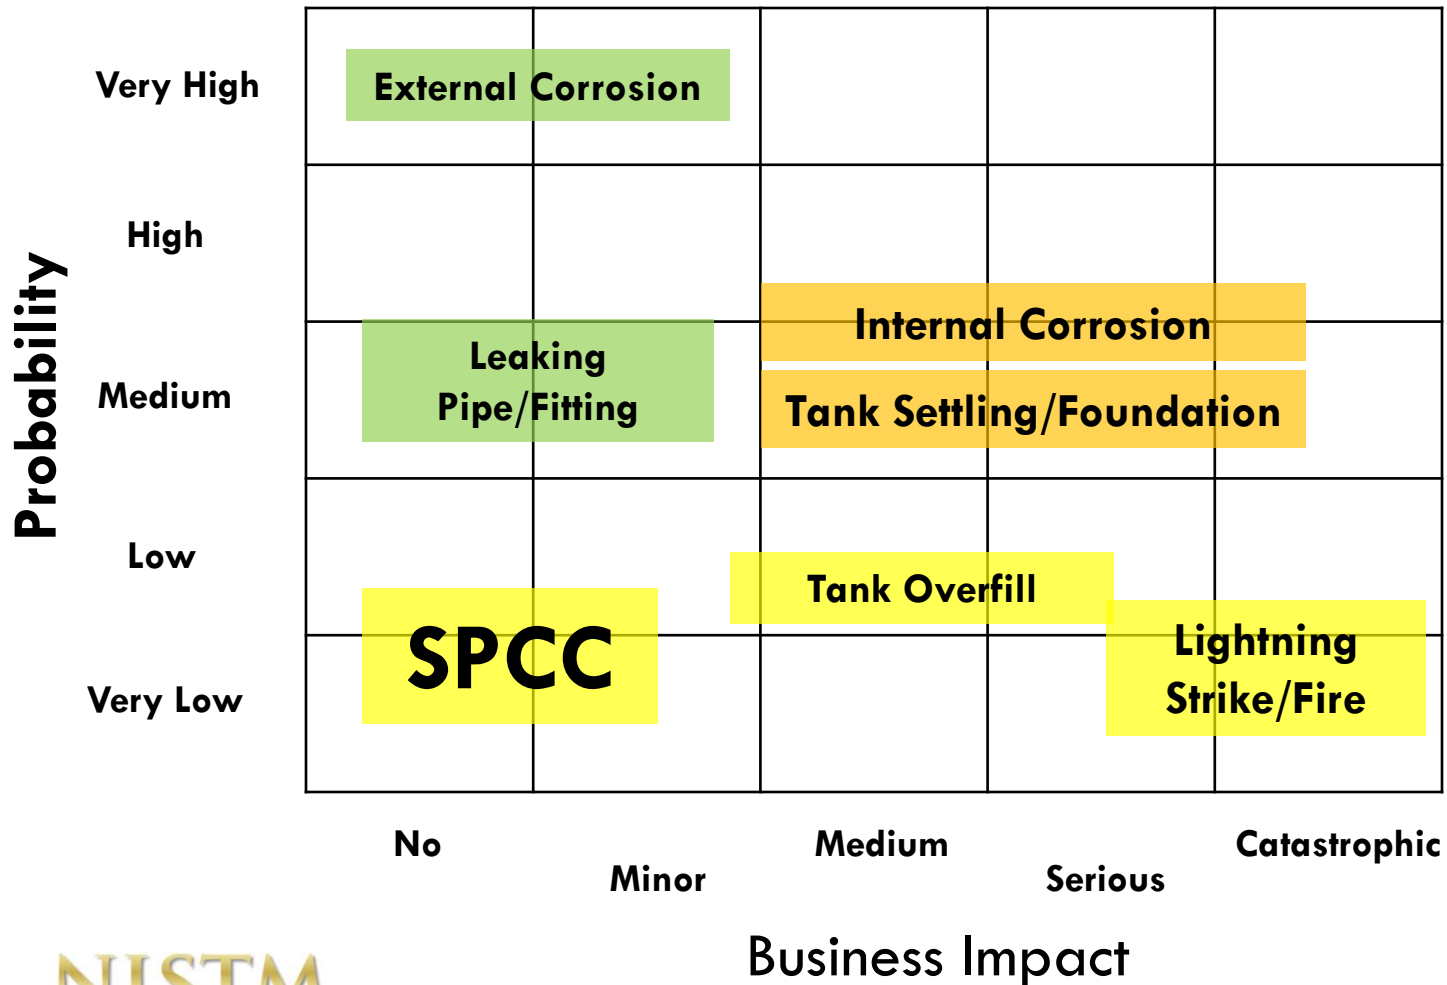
Probability

Very High

High

Medium

Low

Very Low

External Corrosion

Internal Corrosion

Leaking Pipe/Fitting

Tank Settling/Foundation

Tank Overfill

SPCC

Lightning Strike/Fire

No

Minor

Medium

Serious

Catastrophic

Business Impact

NISTM